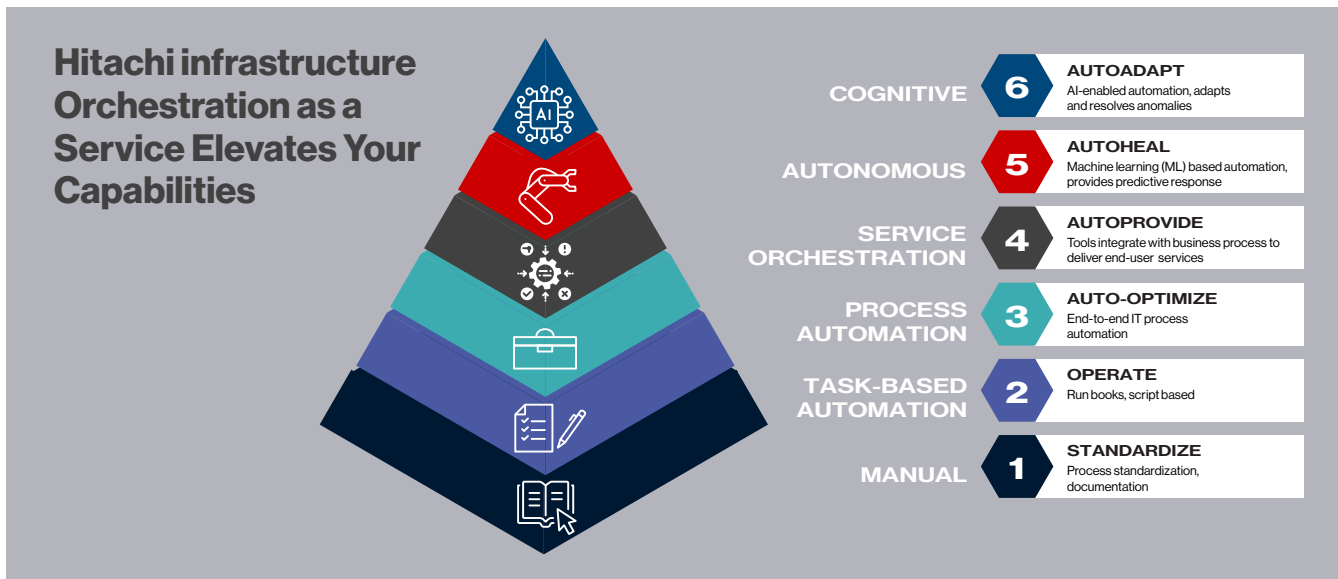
Hitachi infrastructure Orchestration as a Service Elevates Your Capabilities

AI

COGNITIVE 6 AUTOADAPT
AI-enabled automation, adapts and resolves anomalies

AUTONOMOUS 5 AUTOHEAL
Machine learning (ML) based automation, provides predictive response

SERVICE ORCHESTRATION 4 AUTOPROVIDE
Tools integrate with business process to deliver end-user services

PROCESS AUTOMATION 3 AUTO-OPTIMIZE
End-to-end IT process automation

TASK-BASED AUTOMATION 2 OPERATE
Run books, script based

MANUAL 1 STANDARDIZE
Process standardization, documentation